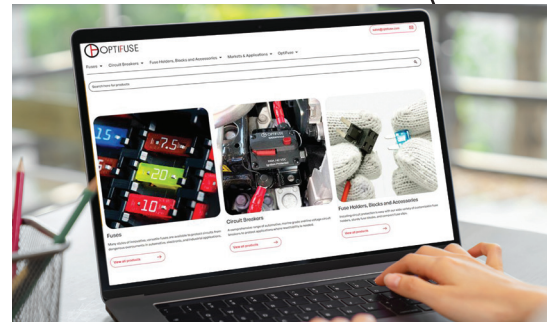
OPTIFUSE

Fuses ▾ Circuit Breakers ▾ Fuse Holders, Blocks and Accessories ▾ Markets & Applications ▾ OptiFuse ▾

Search here for products

7.5
20
10

Fuses
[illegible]
View all products →

Circuit Breakers
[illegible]
View all products →

Fuse Holders, Blocks and Accessories
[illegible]
View all products →